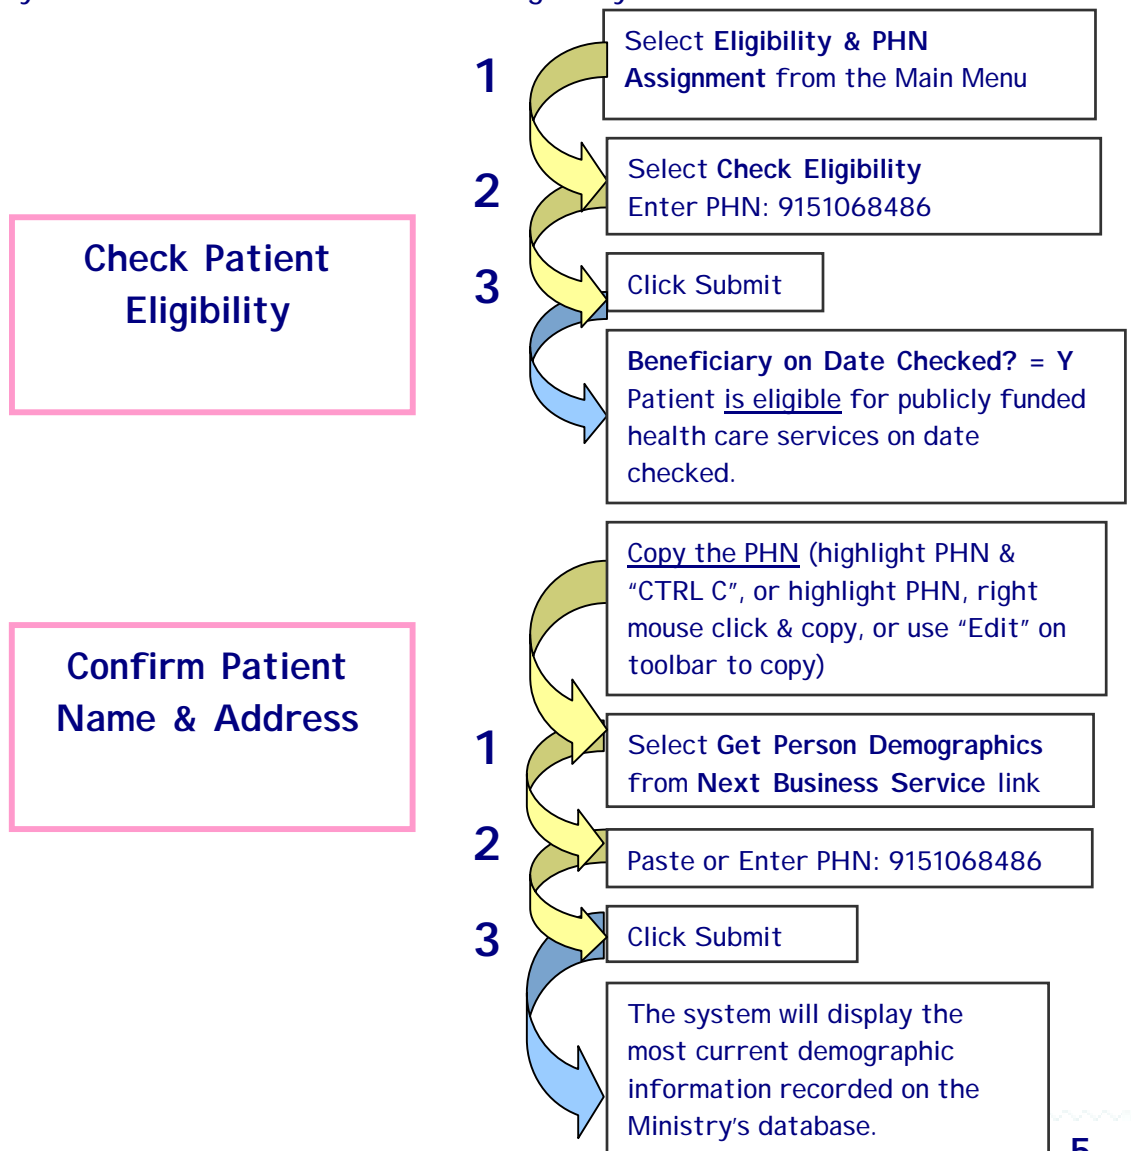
1

Select **Eligibility & PHN Assignment** from the Main Menu

Check Patient Eligibility

2

Select **Check Eligibility**
Enter PHN: 9151068486

3

Click Submit

**Beneficiary on Date Checked? = Y**
Patient is eligible for publicly funded health care services on date checked.

Confirm Patient Name & Address

Copy the PHN (highlight PHN & "CTRL C", or highlight PHN, right mouse click & copy, or use "Edit" on toolbar to copy)

1

Select **Get Person Demographics** from **Next Business Service** link

2

Paste or Enter PHN: 9151068486

3

Click Submit

The system will display the most current demographic information recorded on the Ministry's database.

5